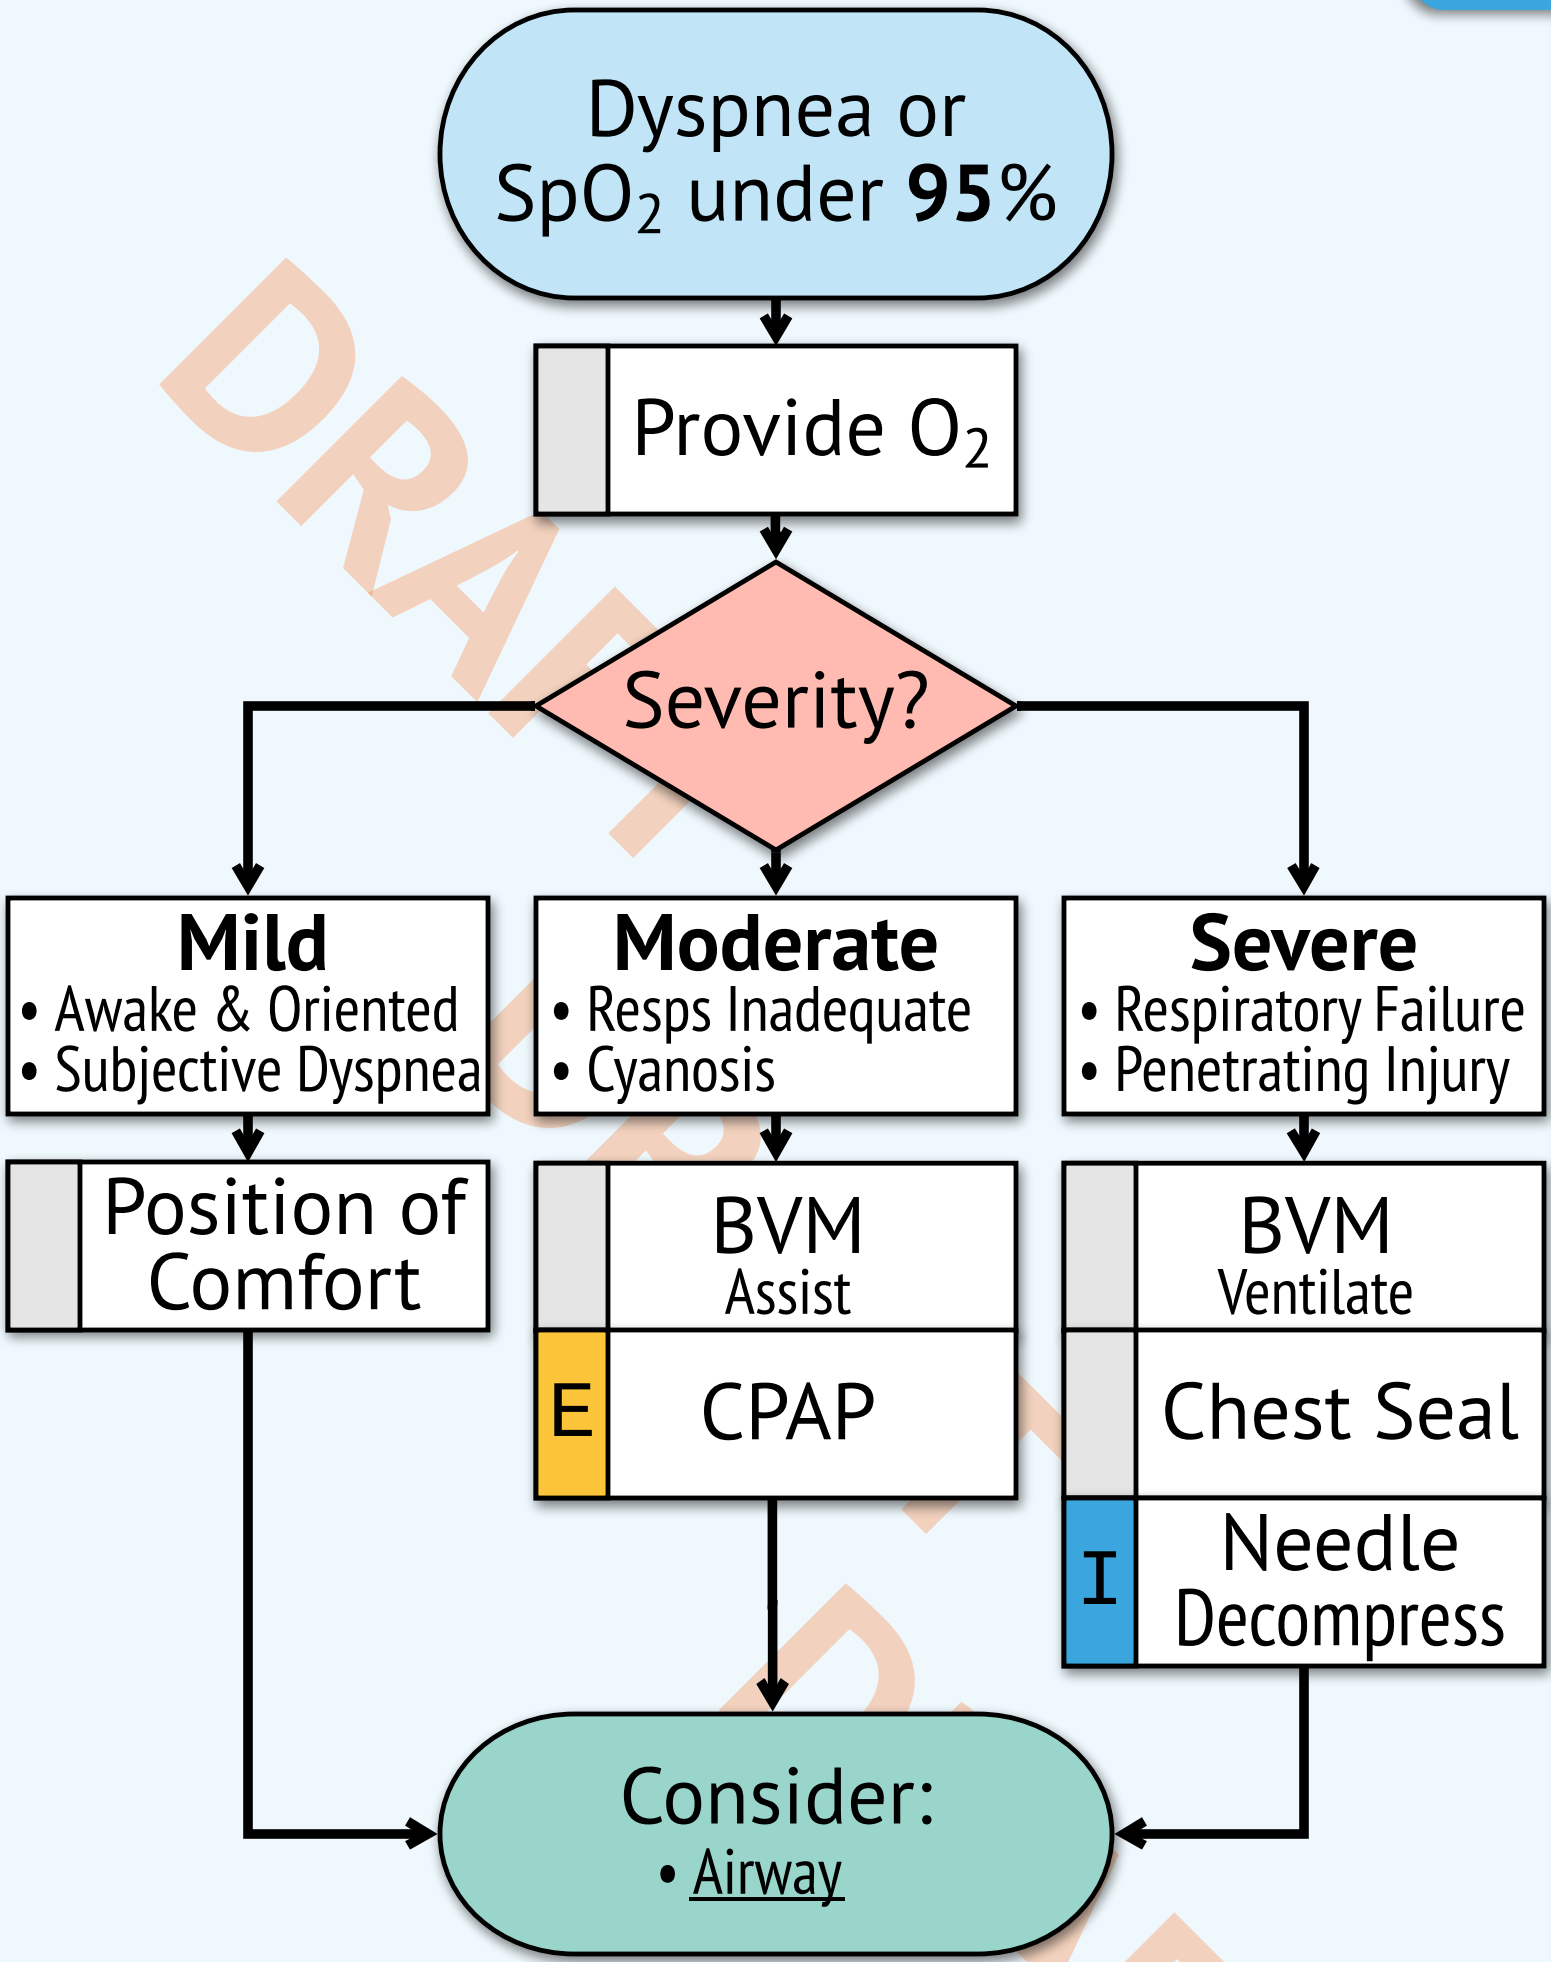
Dyspnea or $SpO_2$ under **95%**

Provide $O_2$

Severity?

**Mild**
• Awake & Oriented
• Subjective Dyspnea

**Moderate**
• Resps Inadequate
• Cyanosis

**Severe**
• Respiratory Failure
• Penetrating Injury

Position of Comfort

BVM
Assist

E CPAP

BVM
Ventilate

Chest Seal

I Needle Decompress

Consider:
• Airway

DRAFT

DRAFT